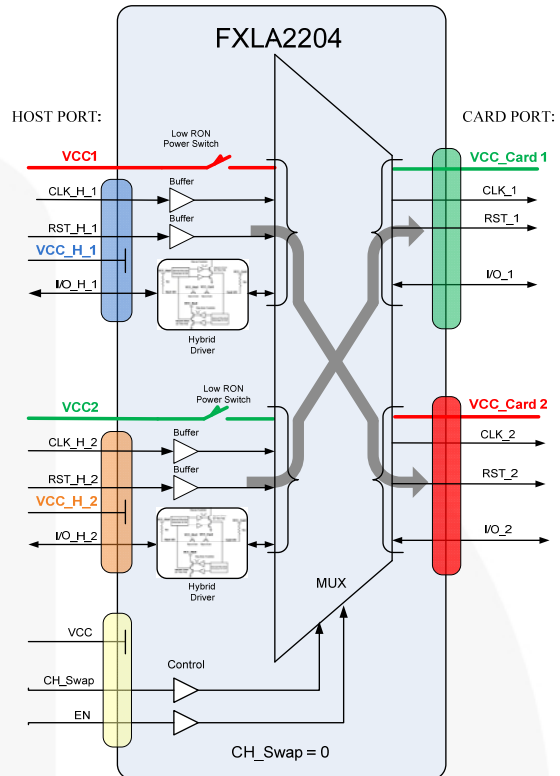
FXLA2204

HOST PORT:

CARD PORT:

Low RON
Power Switch

VCC1

VCC_Card 1

CLK_H_1

Buffer

CLK_1

RST_H_1

Buffer

RST_1

VCC_H_1

I/O_H_1

I/O_1

Hybrid
Driver

Low RON
Power Switch

VCC2

VCC_Card 2

CLK_H_2

Buffer

CLK_2

RST_H_2

Buffer

RST_2

VCC_H_2

I/O_H_2

I/O_2

Hybrid
Driver

MUX

VCC

Control

CH_Swap

EN

CH_Swap = 0